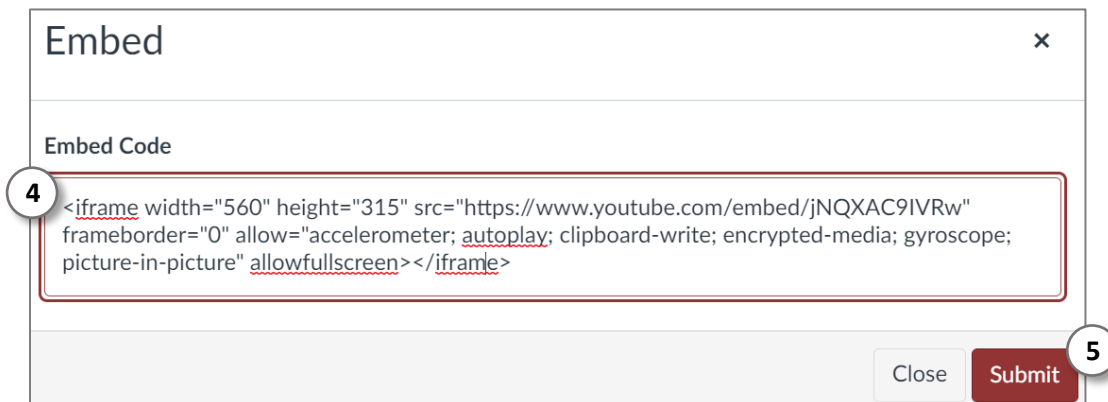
Embed

×

Embed Code

4

<iframe width="560" height="315" src="https://www.youtube.com/embed/jNQXAC9IVRw" frameborder="0" allow="accelerometer; autoplay; clipboard-write; encrypted-media; gyroscope; picture-in-picture" allowfullscreen></iframe>

5

Close

Submit